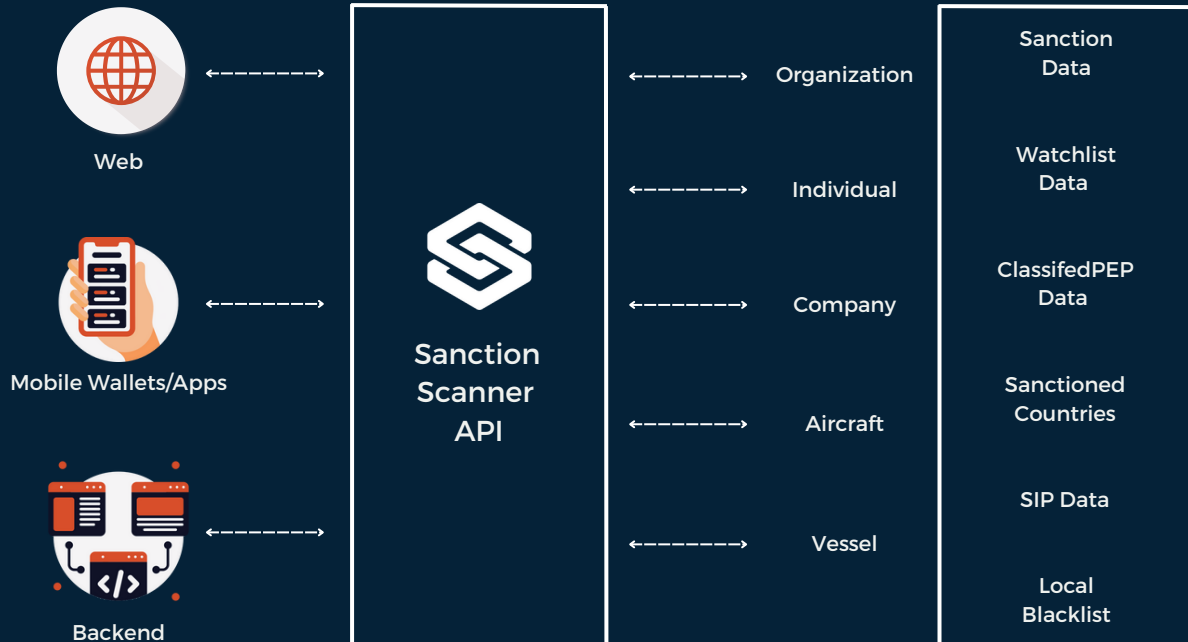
Web

Mobile Wallets/Apps

Backend

Sanction Scanner API

Organization

Individual

Company

Aircraft

Vessel

Sanction Data

Watchlist Data

ClassifedPEP Data

Sanctioned Countries

SIP Data

Local Blacklist